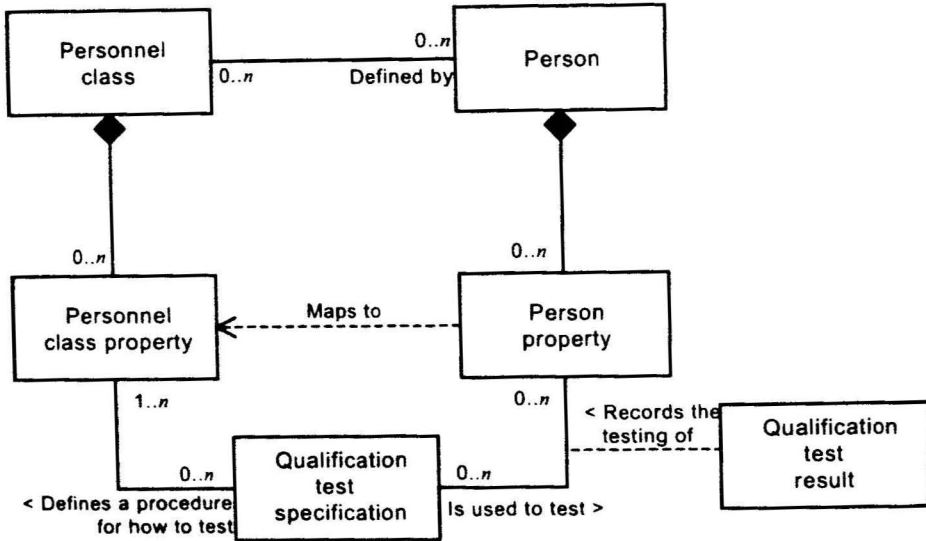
Personnel class

0..n

0..n

Defined by

Person

0..n

0..n

Personnel class property

Maps to

Person property

1..n

0..n

< Records the testing of

Qualification test result

0..n

Qualification test specification

0..n

< Defines a procedure for how to test

Is used to test >